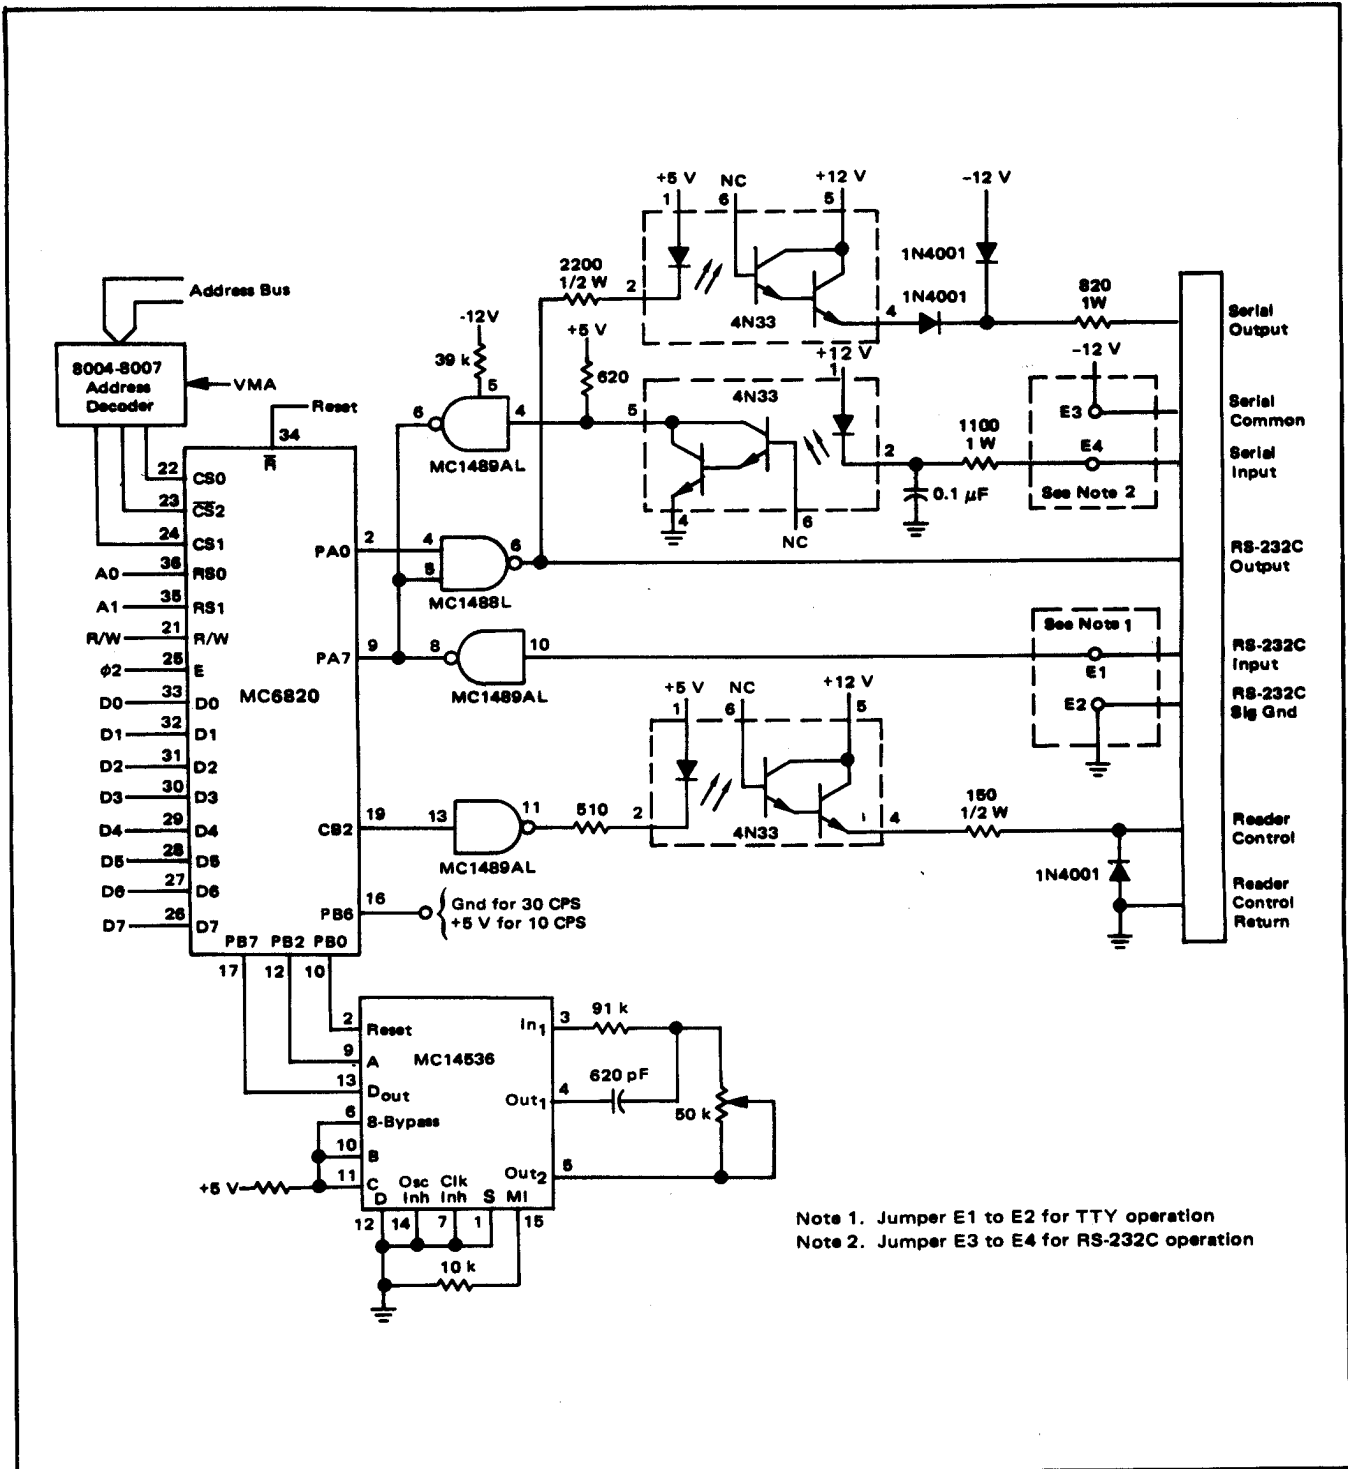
Address Bus

8004-8007 Address Decoder

VMA

Reset

34

$\overline{R}$

22 CS0
23 $\overline{CS2}$
24 CS1
A0 36 RS0
A1 35 RS1
R/W 21 R/W
$\phi2$ 25 E
D0 33 D0
D1 32 D1
D2 31 D2
D3 30 D3
D4 29 D4
D5 28 D5
D6 27 D6
D7 26 D7

MC6820

PA0 2
PA7 9
CB2 19
PB6 16
PB7 PB2 PB0
17 12 10

Gnd for 30 CPS
+5 V for 10 CPS

-12V
39 k
5
6
4
MC1489AL

+5 V
620

4
5
6
MC1488L

8
10
MC1489AL

13
11
MC1489AL
510
2

2200
1/2 W
2

+5 V
1
NC
6
+12 V
5
4N33
4

-12 V
1N4001
1N4001
820
1W

+12 V
1
4N33
5
2
4
6
NC

1100
1 W
0.1 $\mu$F

-12 V
E3
E4
See Note 2

See Note 1
E1
E2

+5 V
1
NC
6
+12 V
5
4N33
2
4
150
1/2 W
1N4001

Serial Output
Serial Common
Serial Input
RS-232C Output
RS-232C Input
RS-232C Sig Gnd
Reader Control
Reader Control Return

MC14536
2 Reset
9 A
13 D$_{out}$
6 8-Bypass
10 B
11 C
D Osc Inh Clk Inh S MI
12 14 7 1 15
In$_1$ 3
Out$_1$ 4
Out$_2$ 5
91 k
620 pF
50 k
+5 V
10 k

Note 1. Jumper E1 to E2 for TTY operation
Note 2. Jumper E3 to E4 for RS-232C operation